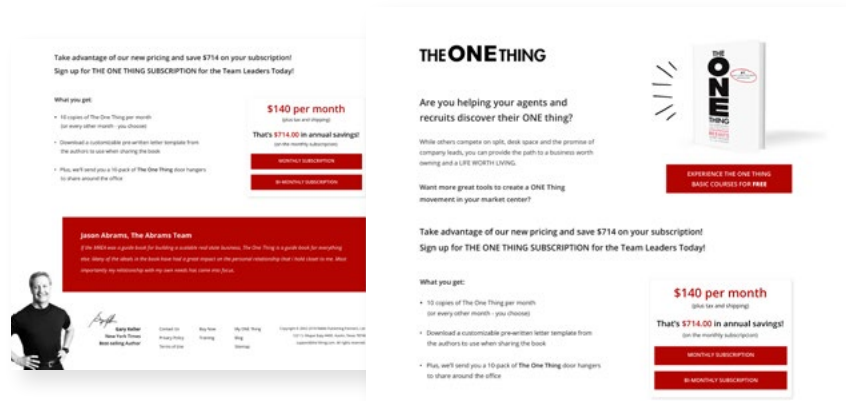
Take advantage of our new pricing and save $714 on your subscription!
Sign up for THE ONE THING SUBSCRIPTION for the Team Leaders Today!

What you get:

10 copies of The One Thing per month (or every other month - you choose)

Download a customizable pre-written letter template from the authors to use when sharing the book

Plus, we'll send you a 10-pack of The One Thing door hangers to share around the office

$140 per month
(plus tax and shipping)

That's $714.00 in annual savings!
(on the monthly subscription)

MONTHLY SUBSCRIPTION

BI-MONTHLY SUBSCRIPTION

Jason Abrams, The Abrams Team

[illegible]

Gary Keller
New York Times
Best-selling Author

Contact Us
Privacy Policy
Terms of Use

Buy Now
Training

My ONE Thing
Blog
Sitemap

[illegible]

THE ONE THING

Are you helping your agents and recruits discover their ONE thing?

While others compete on split, desk space and the promise of company leads, you can provide the path to a business worth owning and a LIFE WORTH LIVING.

Want more great tools to create a ONE Thing movement in your market center?

THE ONE THING

EXPERIENCE THE ONE THING BASIC COURSES FOR FREE

Take advantage of our new pricing and save $714 on your subscription!
Sign up for THE ONE THING SUBSCRIPTION for the Team Leaders Today!

What you get:

10 copies of The One Thing per month (or every other month - you choose)

Download a customizable pre-written letter template from the authors to use when sharing the book

Plus, we'll send you a 10-pack of The One Thing door hangers to share around the office

$140 per month
(plus tax and shipping)

That's $714.00 in annual savings!
(on the monthly subscription)

MONTHLY SUBSCRIPTION

BI-MONTHLY SUBSCRIPTION